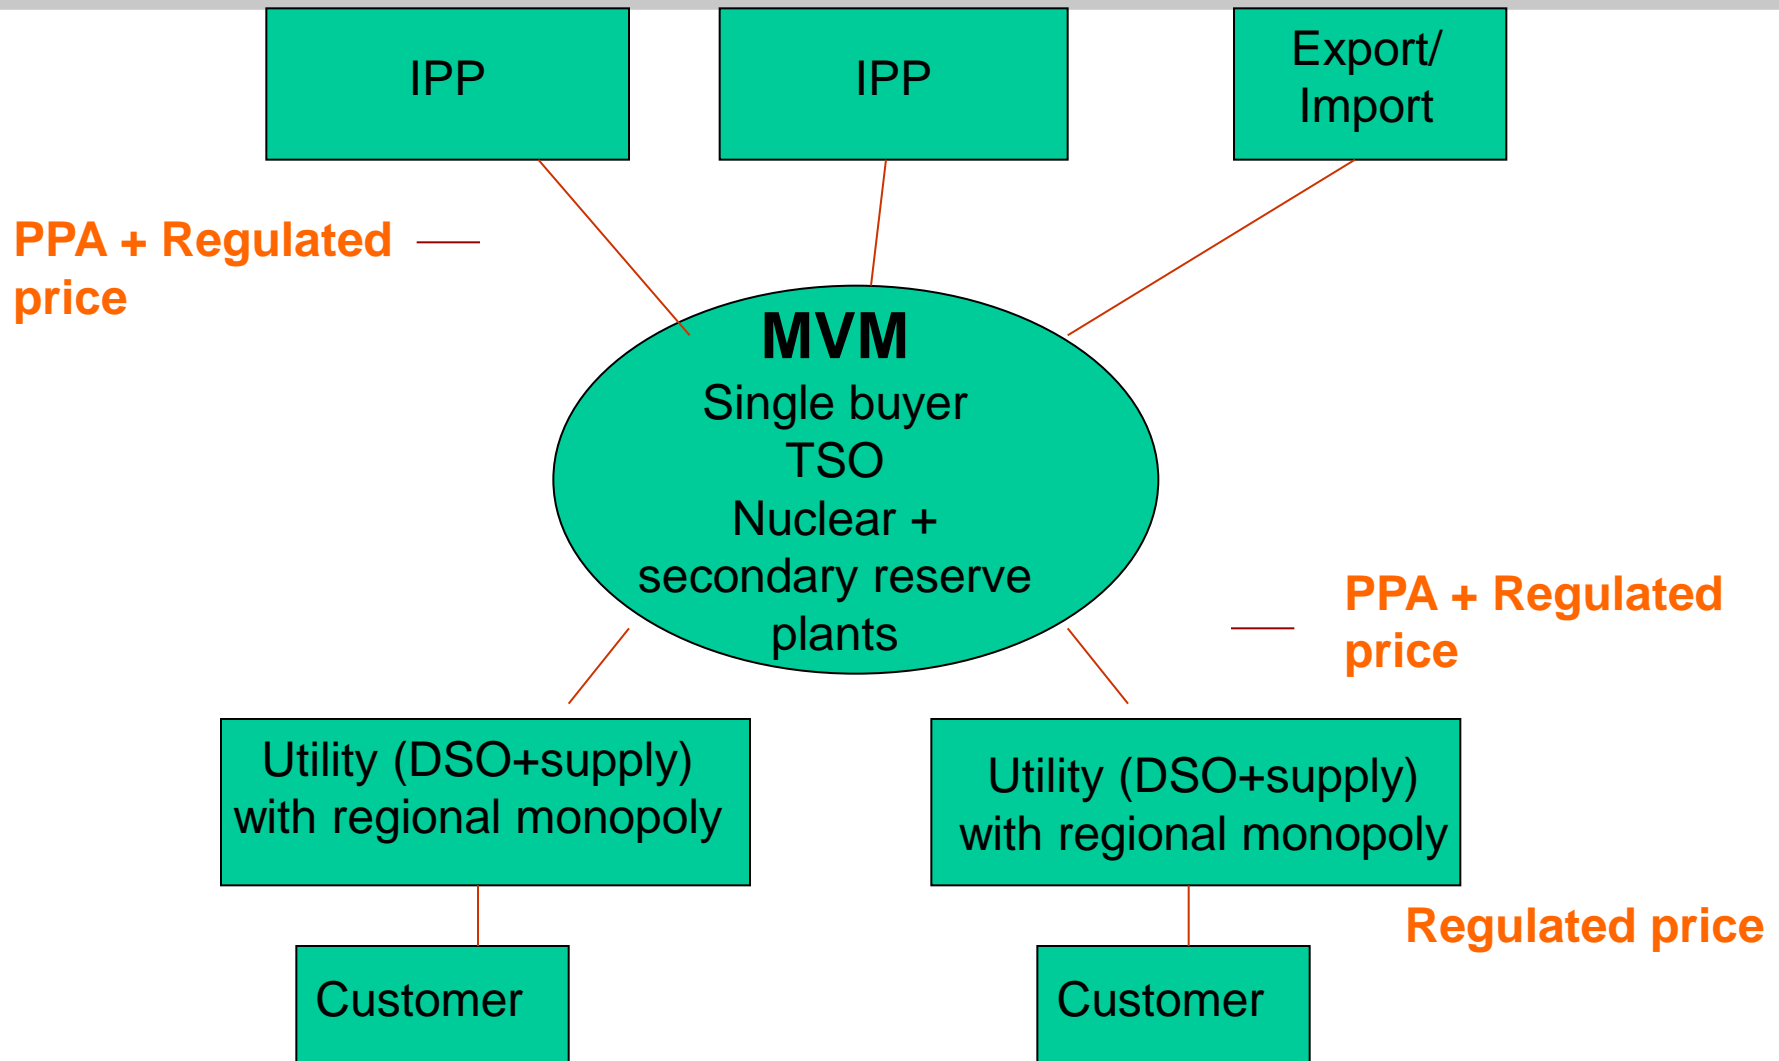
IPP

IPP

Export/ Import

PPA + Regulated price

MVM
Single buyer
TSO
Nuclear + secondary reserve plants

PPA + Regulated price

Utility (DSO+supply) with regional monopoly

Utility (DSO+supply) with regional monopoly

Regulated price

Customer

Customer